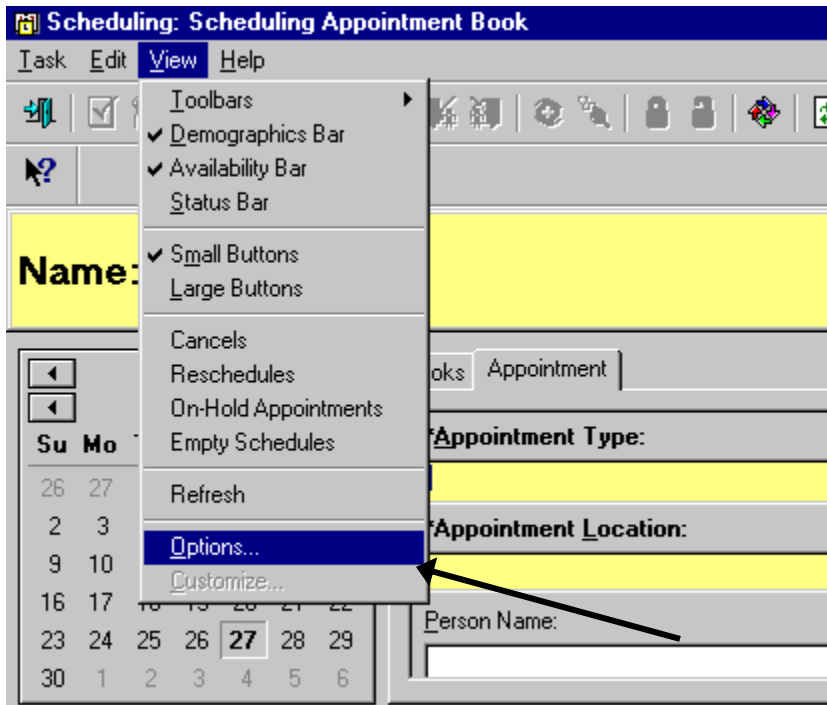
Scheduling: Scheduling Appointment Book

Task Edit View Help

Toolbars
✔ Demographics Bar
✔ Availability Bar
Status Bar
✔ Small Buttons
Large Buttons
Cancels
Reschedules
On-Hold Appointments
Empty Schedules
Refresh
Options...
Customize...

Name:

Su Mo

| 26 | 27 | | | | | |
|---|---|---|---|---|---|---|
| 2 | 3 | | | | | |
| 9 | 10 | | | | | |
| 16 | 17 | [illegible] | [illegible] | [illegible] | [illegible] | 22 |
| 23 | 24 | 25 | 26 | 27 | 28 | 29 |
| 30 | 1 | 2 | 3 | 4 | 5 | 6 |

oks Appointment

*Appointment Type:

*Appointment Location:

Person Name: